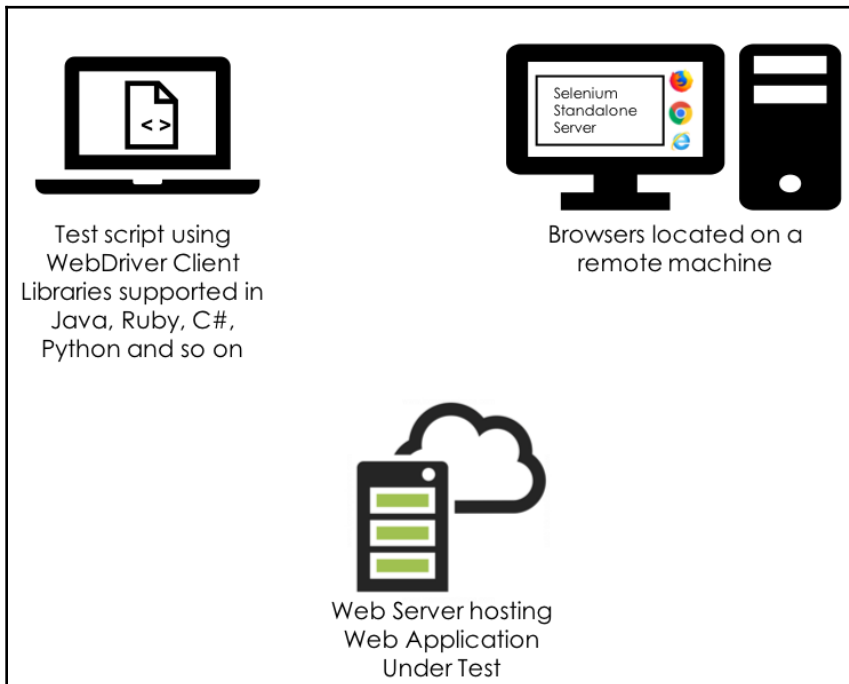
< >

Test script using WebDriver Client Libraries supported in Java, Ruby, C#, Python and so on

Selenium Standalone Server

Browsers located on a remote machine

Web Server hosting Web Application Under Test